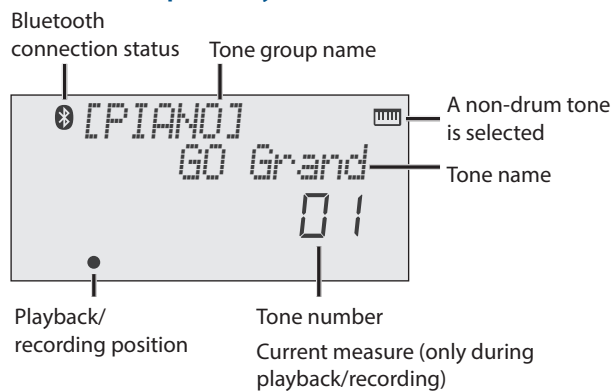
Bluetooth connection status

Tone group name

[PIANO]

A non-drum tone is selected

GO Grand

Tone name

01

Playback/ recording position

Tone number

Current measure (only during playback/recording)